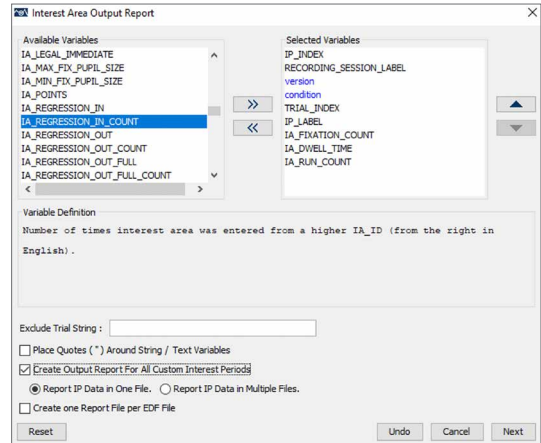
Interest Area Output Report

Available Variables
IA_LEGAL_IMMEDIATE
IA_MAX_FIX_PUPIL_SIZE
IA_MIN_FIX_PUPIL_SIZE
IA_POINTS
IA_REGRESSION_IN
IA_REGRESSION_IN_COUNT
IA_REGRESSION_OUT
IA_REGRESSION_OUT_COUNT
IA_REGRESSION_OUT_FULL
IA_REGRESSION_OUT_FULL_COUNT

>>
<<

Selected Variables
IP_INDEX
RECORDING_SESSION_LABEL
version
condition
TRIAL_INDEX
IP_LABEL
IA_FIXATION_COUNT
IA_DWELL_TIME
IA_RUN_COUNT

Variable Definition
Number of times interest area was entered from a higher IA_ID (from the right in English).

Exclude Trial String :

Place Quotes ( " ) Around String / Text Variables

Create Output Report For All Custom Interest Periods

Report IP Data in One File. Report IP Data in Multiple Files.

Create one Report File per EDF File

Reset

Undo Cancel Next